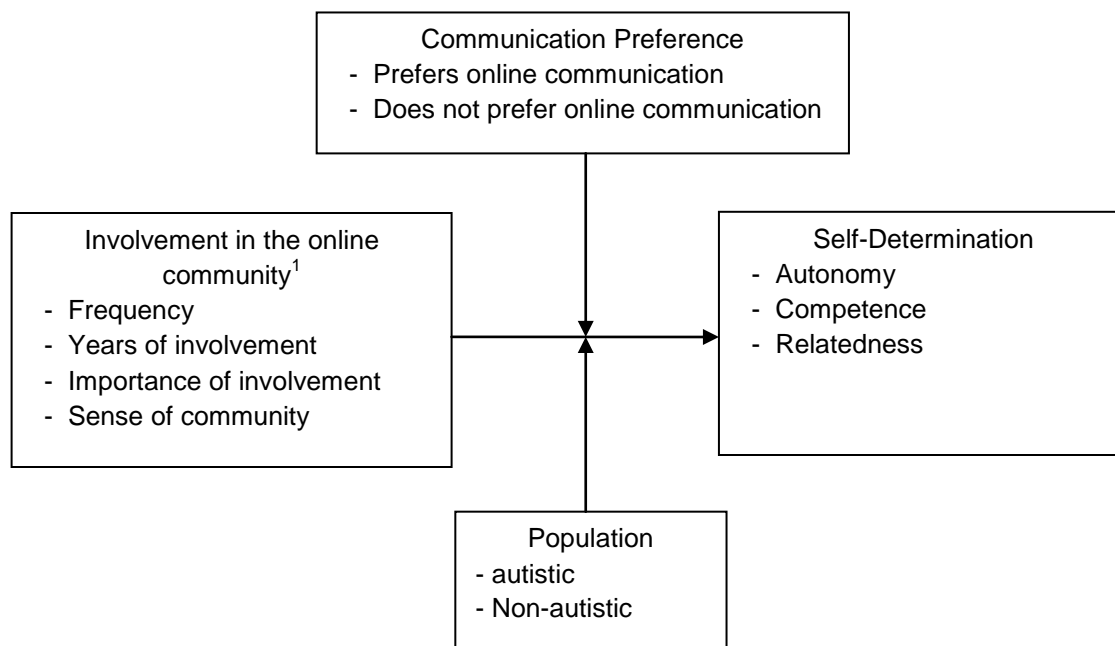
Communication Preference
- Prefers online communication
- Does not prefer online communication

Involvement in the online community$^1$
- Frequency
- Years of involvement
- Importance of involvement
- Sense of community

Self-Determination
- Autonomy
- Competence
- Relatedness

Population
- autistic
- Non-autistic